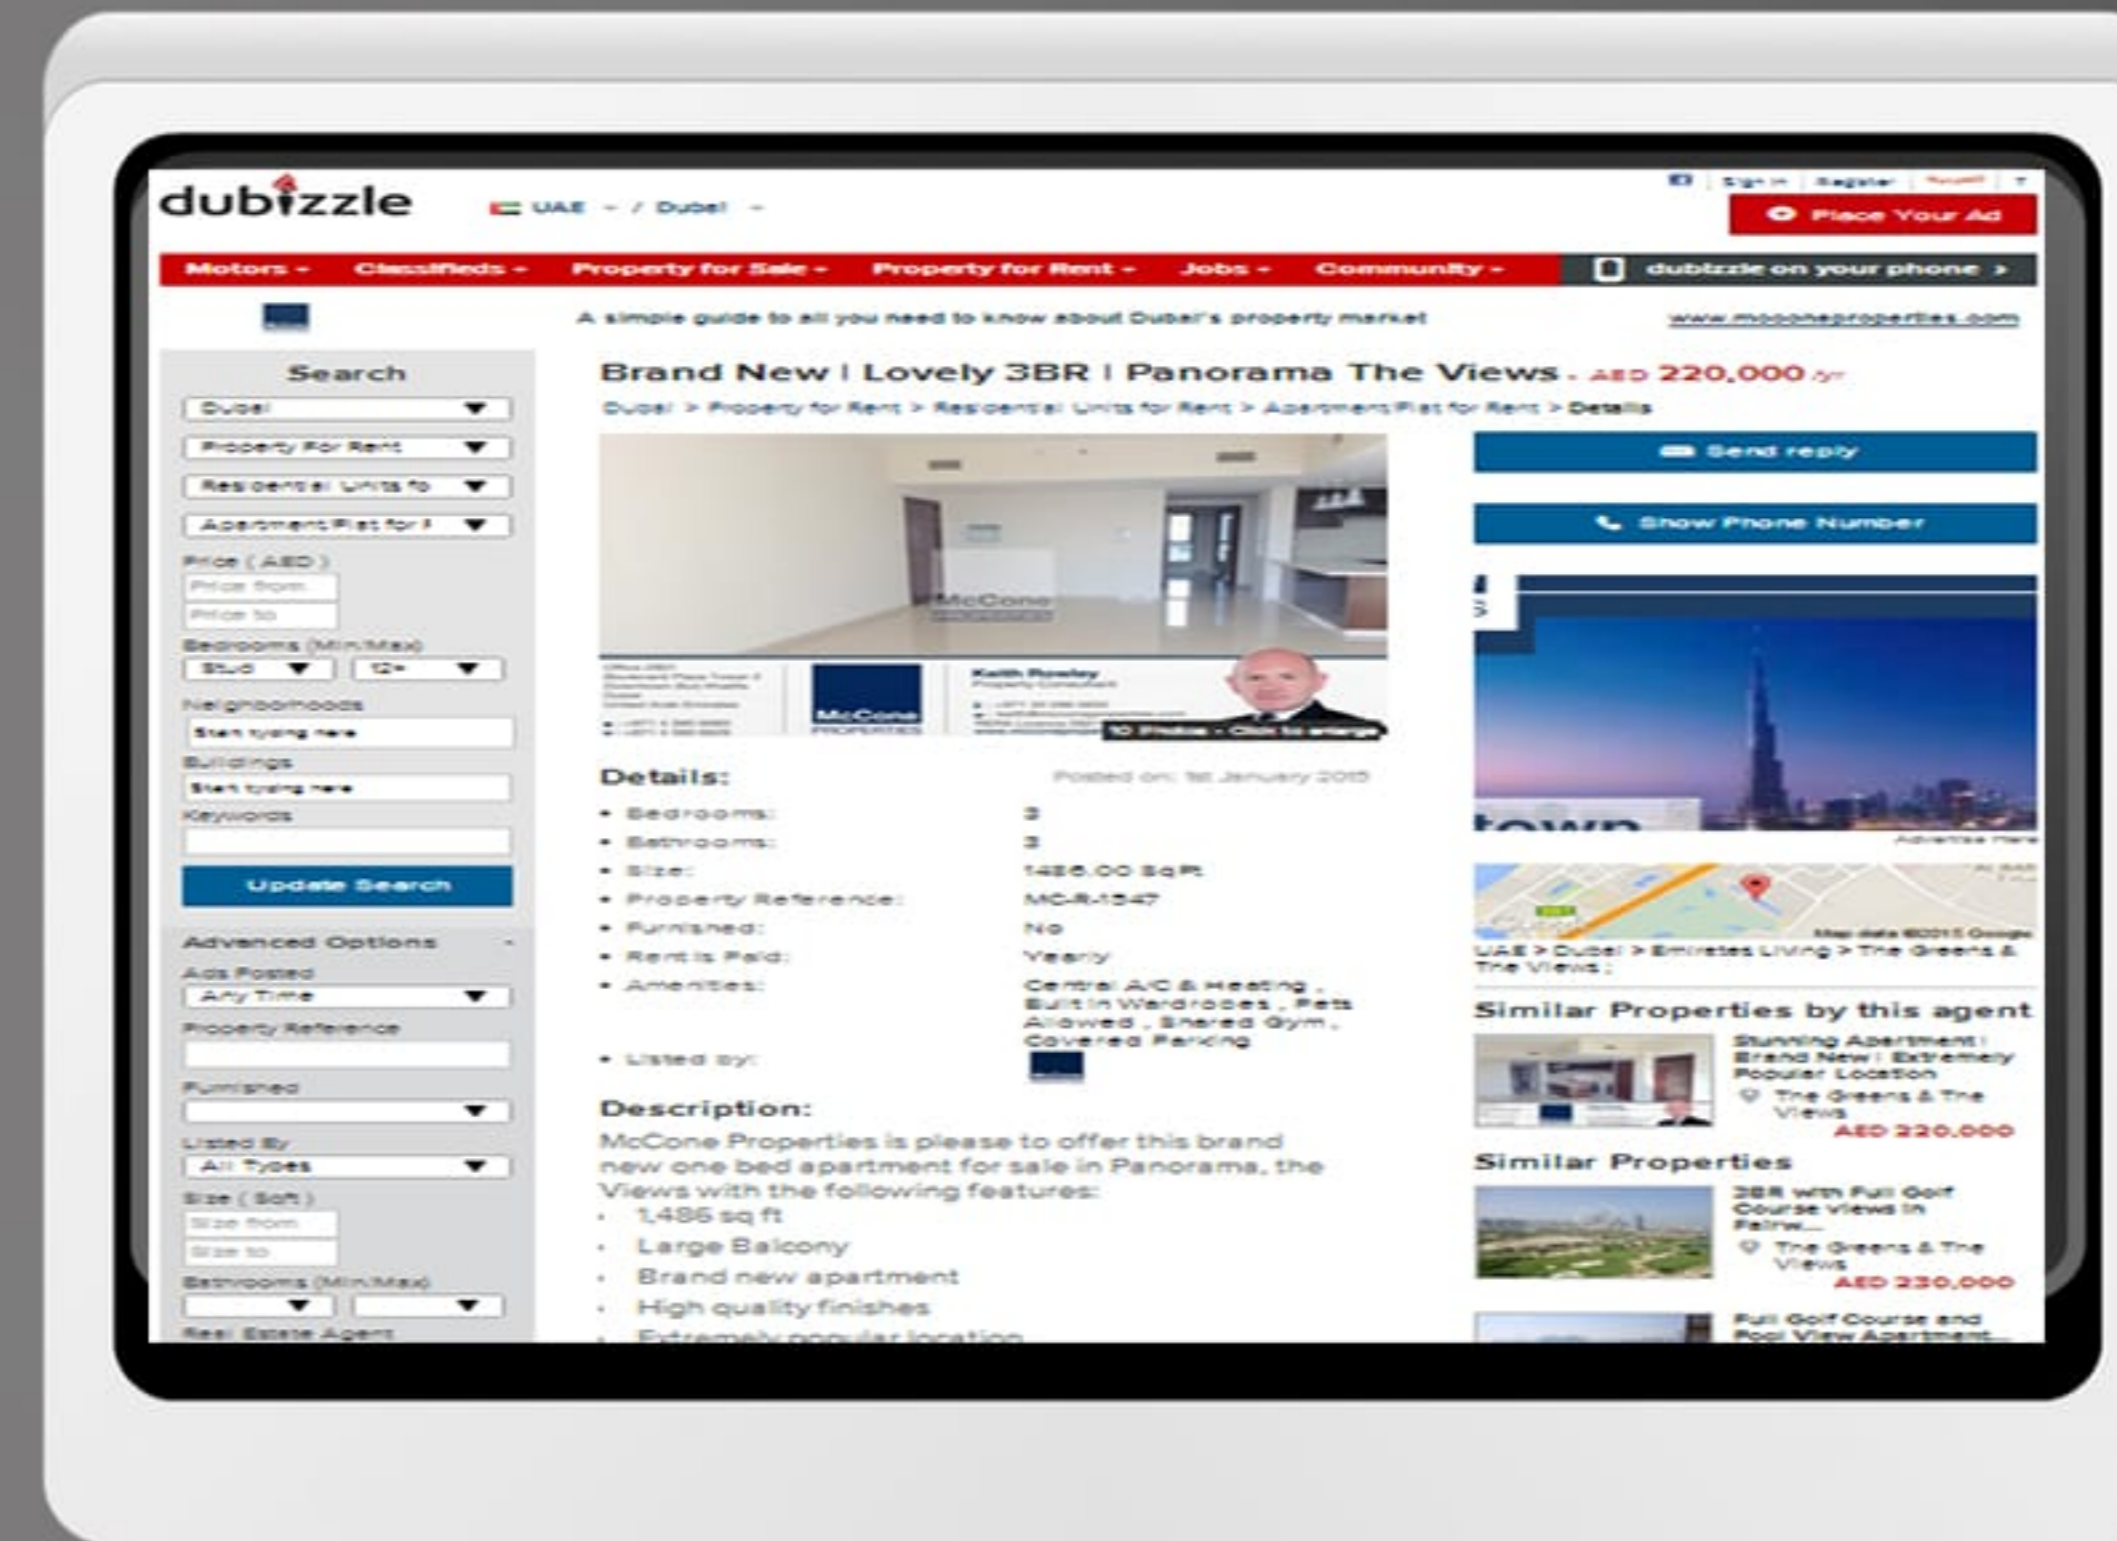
dubizzle UAE / Dubai

Sign in | Register | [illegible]

Place Your Ad

Motors - Classifieds - Property for Sale - Property for Rent - Jobs - Community - dubizzle on your phone >

A simple guide to all you need to know about Dubai's property market www.mcconeproperties.com

Search
Dubai
Property For Rent
Residential Units fo
Apartment/Flat for R
Price ( AED )
Price from
Price to
Bedrooms (Min/Max)
Stud
12+
Neighborhoods
Start typing here
Buildings
Start typing here
Keywords
Update Search
Advanced Options
Ads Posted
Any Time
Property Reference
Furnished
Listed By
All Types
Size ( Sqft )
Size from
Size to
Bathrooms (Min/Max)
Real Estate Agent

Brand New | Lovely 3BR | Panorama The Views - AED 220,000 /yr

Dubai > Property for Rent > Residential Units for Rent > Apartment/Flat for Rent > Details

McCone

McCone PROPERTIES

Keith Rowley

10 Photos - Click to enlarge

Send reply

Show Phone Number

town

Advertise Here

Details:
Posted on: 1st January 2015

| | |
|---|---|
| • Bedrooms: | 3 |
| • Bathrooms: | 3 |
| • Size: | 1486.00 Sq Ft |
| • Property Reference: | MC-R-1547 |
| • Furnished: | No |
| • Rent is Paid: | Yearly |
| • Amenities: | Central A/C & Heating , Built in Wardrobes , Pets Allowed , Shared Gym , Covered Parking |
| • Listed by: | |

Map data ©2015 Google

UAE > Dubai > Emirates Living > The Greens & The Views ;

Description:
McCone Properties is please to offer this brand new one bed apartment for sale in Panorama, the Views with the following features:
· 1,486 sq ft
· Large Balcony
· Brand new apartment
· High quality finishes
· Extremely popular location

Similar Properties by this agent
Stunning Apartment | Brand New | Extremely Popular Location
The Greens & The Views
AED 220,000

Similar Properties
3BR with Full Golf Course Views in Fairw...
The Greens & The Views
AED 230,000

Full Golf Course and Pool View Apartment...